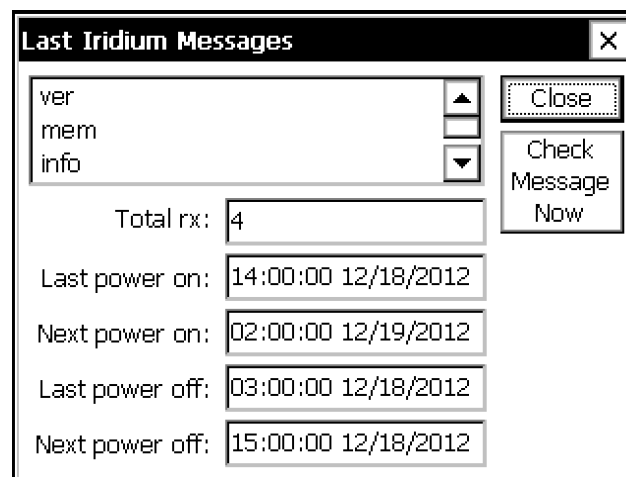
Last Iridium Messages ×

ver
mem
info

Close

Check Message Now

Total rx: 4

Last power on: 14:00:00 12/18/2012

Next power on: 02:00:00 12/19/2012

Last power off: 03:00:00 12/18/2012

Next power off: 15:00:00 12/18/2012